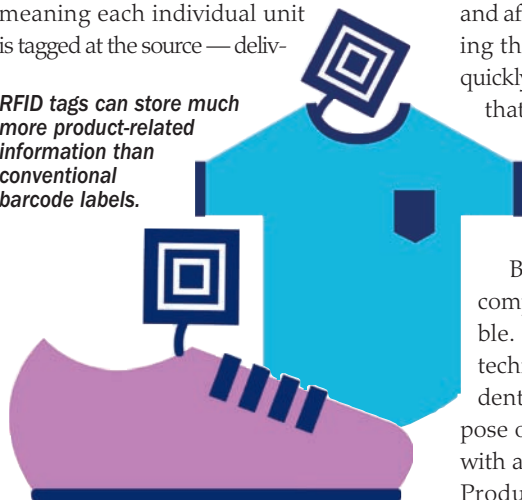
meaning each individual unit is tagged at the source — deliv-

RFID tags can store much more product-related information than conventional barcode labels.

and af
ing th
quickly
that

B
comp
ble.
techn
dent
pose c
with a
Produ